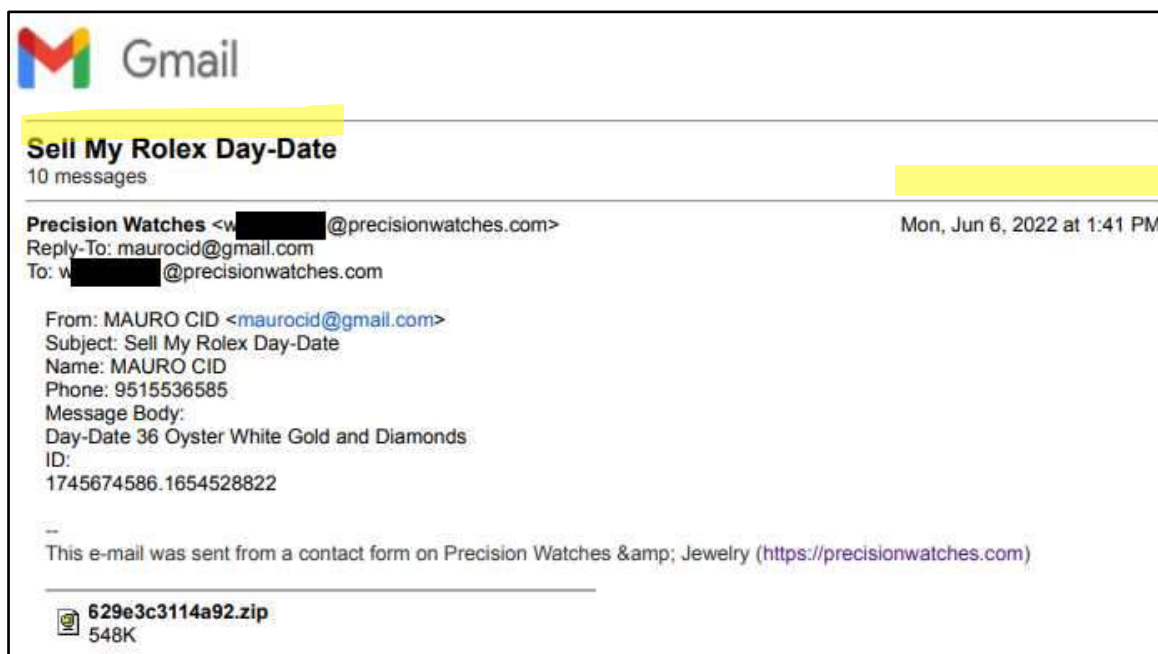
Gmail

Sell My Rolex Day-Date
10 messages

Precision Watches <w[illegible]@precisionwatches.com>
Mon, Jun 6, 2022 at 1:41 PM
Reply-To: maurocid@gmail.com
To: w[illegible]@precisionwatches.com

From: MAURO CID <maurocid@gmail.com>
Subject: Sell My Rolex Day-Date
Name: MAURO CID
Phone: 9515536585
Message Body:
Day-Date 36 Oyster White Gold and Diamonds
ID:
1745674586.1654528822

--
This e-mail was sent from a contact form on Precision Watches &amp; Jewelry (https://precisionwatches.com)

629e3c3114a92.zip
548K